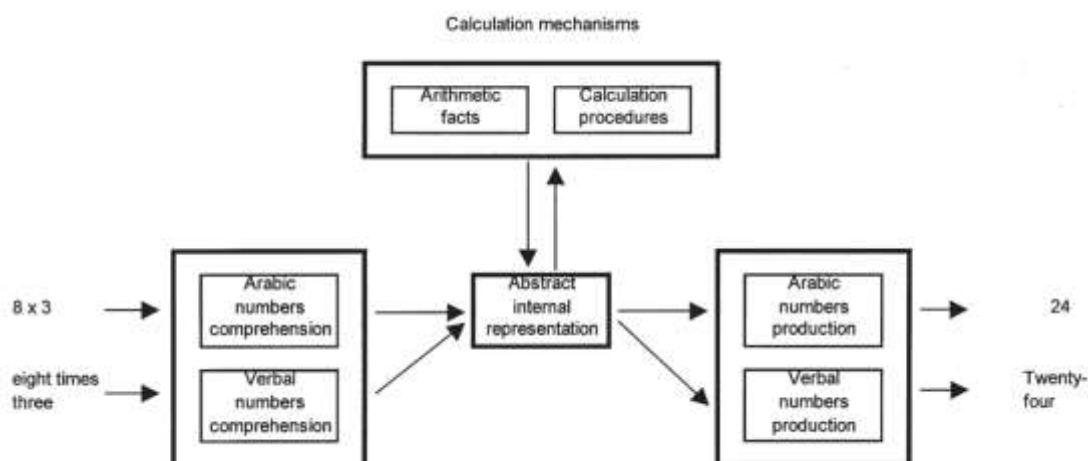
Calculation mechanisms

Arithmetic facts

Calculation procedures

8 x 3

eight times three

Arabic numbers comprehension

Verbal numbers comprehension

Abstract internal representation

Arabic numbers production

Verbal numbers production

24

Twenty-four